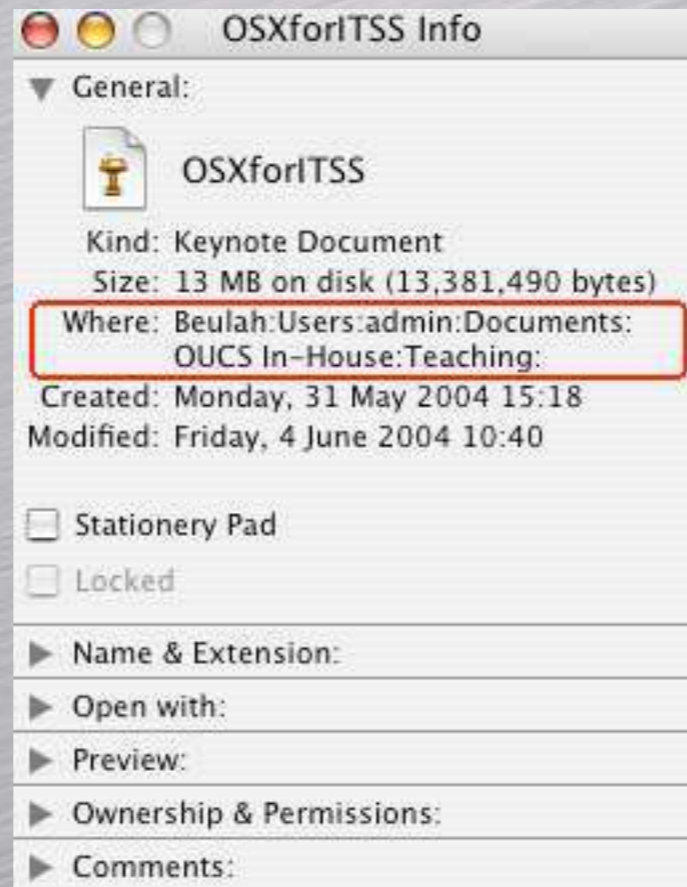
OSXforITSS Info

General:

OSXforITSS

Kind: Keynote Document
Size: 13 MB on disk (13,381,490 bytes)
Where: Beulah:Users:admin:Documents:OUCS In-House:Teaching:
Created: Monday, 31 May 2004 15:18
Modified: Friday, 4 June 2004 10:40

Stationery Pad
Locked

Name & Extension:
Open with:
Preview:
Ownership & Permissions:
Comments: